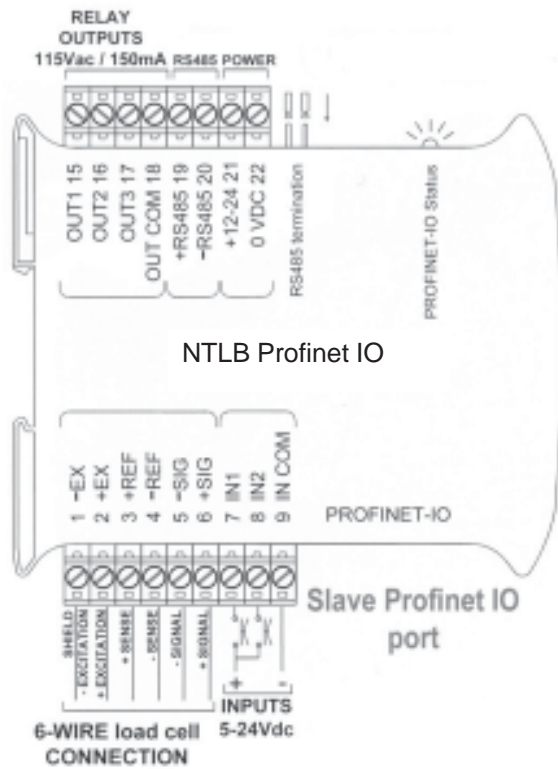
RELAY
OUTPUTS
115Vac / 150mA RS485 POWER

OUT1 15
OUT2 16
OUT3 17
OUT COM 18
+RS485 19
−RS485 20
+12-24 21
0 VDC 22
RS485 termination
PROFINET-IO Status

NTLB Profinet IO

1 −EX
2 +EX
3 +REF
4 −REF
5 −SIG
6 +SIG
7 IN1
8 IN2
9 IN COM

PROFINET-IO

SHIELD
- EXCITATION
+ EXCITATION
+ SENSE
- SENSE
- SIGNAL
+ SIGNAL

Slave Profinet IO port

+ -
INPUTS
5-24Vdc

6-WIRE load cell
CONNECTION